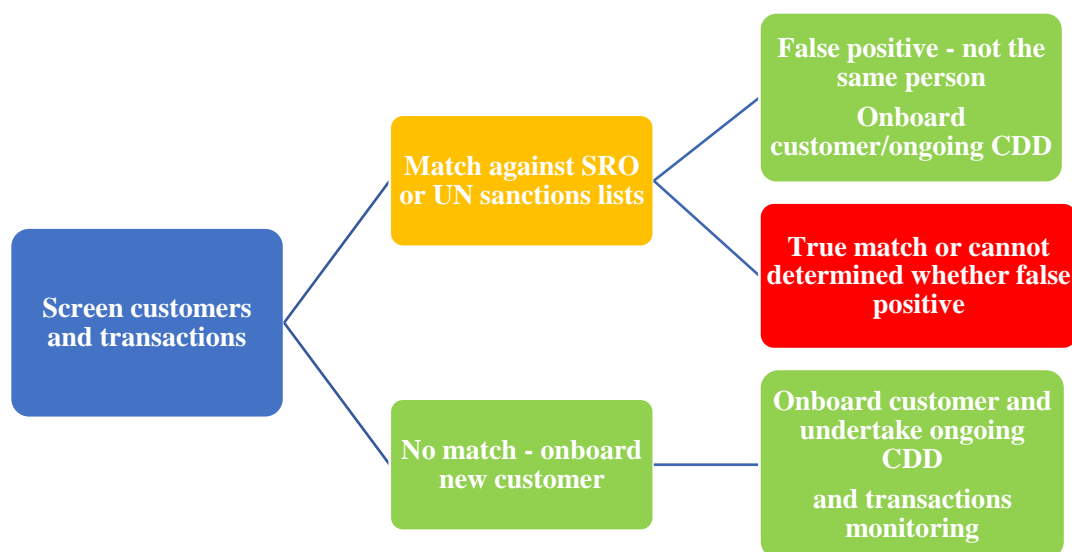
Screen customers and transactions

Match against SRO or UN sanctions lists

False positive - not the same person

Onboard customer/ongoing CDD

True match or cannot determined whether false positive

No match - onboard new customer

Onboard customer and undertake ongoing CDD

and transactions monitoring